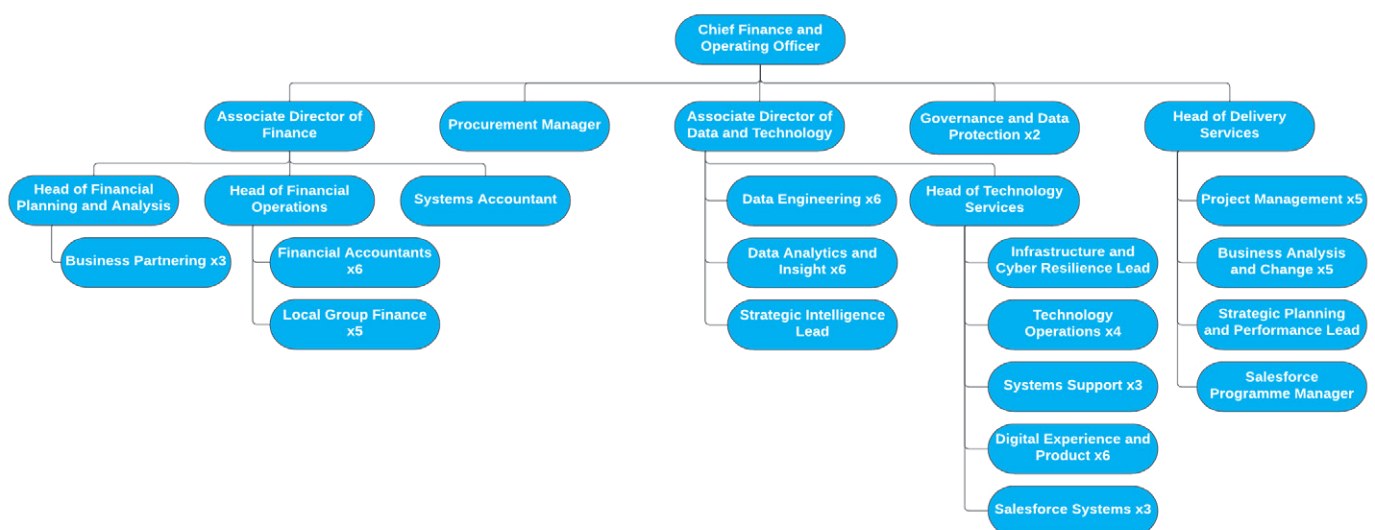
Chief Finance and Operating Officer

Associate Director of Finance

Procurement Manager

Associate Director of Data and Technology

Governance and Data Protection x2

Head of Delivery Services

Head of Financial Planning and Analysis

Business Partnering x3

Head of Financial Operations

Financial Accountants x6

Local Group Finance x5

Systems Accountant

Data Engineering x6

Data Analytics and Insight x6

Strategic Intelligence Lead

Head of Technology Services

Infrastructure and Cyber Resilience Lead

Technology Operations x4

Systems Support x3

Digital Experience and Product x6

Salesforce Systems x3

Project Management x5

Business Analysis and Change x5

Strategic Planning and Performance Lead

Salesforce Programme Manager